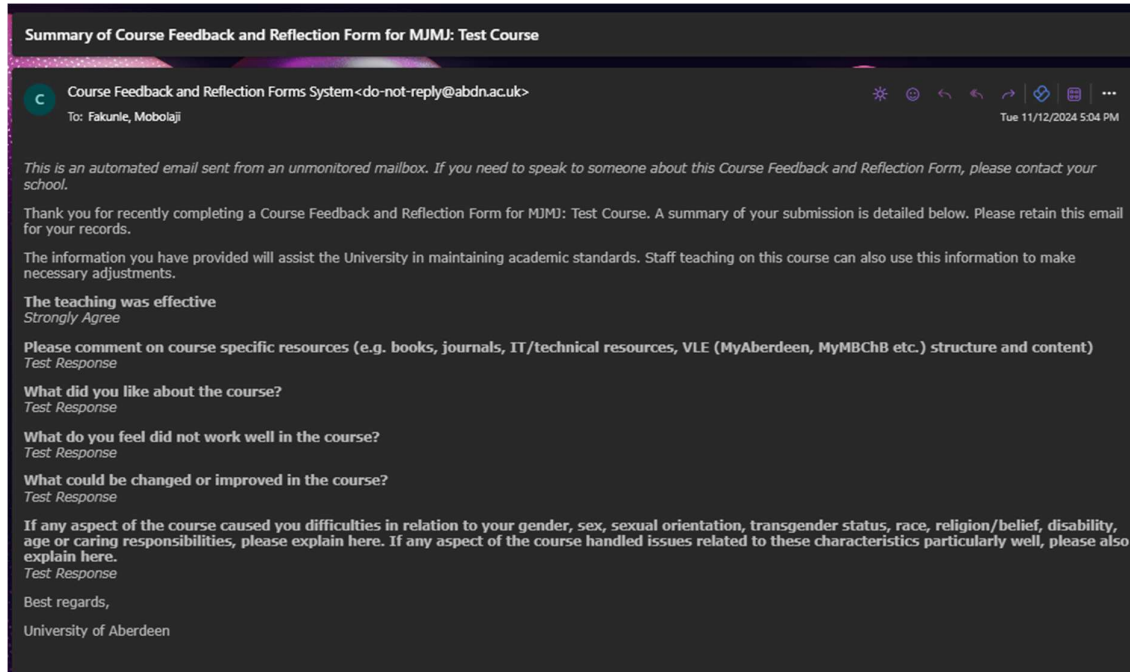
Summary of Course Feedback and Reflection Form for MJMJ: Test Course

C

Course Feedback and Reflection Forms System<do-not-reply@abdn.ac.uk>

To: Fakunle, Mobolaji

Tue 11/12/2024 5:04 PM

This is an automated email sent from an unmonitored mailbox. If you need to speak to someone about this Course Feedback and Reflection Form, please contact your school.

Thank you for recently completing a Course Feedback and Reflection Form for MJMJ: Test Course. A summary of your submission is detailed below. Please retain this email for your records.

The information you have provided will assist the University in maintaining academic standards. Staff teaching on this course can also use this information to make necessary adjustments.

The teaching was effective
Strongly Agree

Please comment on course specific resources (e.g. books, journals, IT/technical resources, VLE (MyAberdeen, MyMBChB etc.) structure and content)
Test Response

What did you like about the course?
Test Response

What do you feel did not work well in the course?
Test Response

What could be changed or improved in the course?
Test Response

If any aspect of the course caused you difficulties in relation to your gender, sex, sexual orientation, transgender status, race, religion/belief, disability, age or caring responsibilities, please explain here. If any aspect of the course handled issues related to these characteristics particularly well, please also explain here.
Test Response

Best regards,

University of Aberdeen